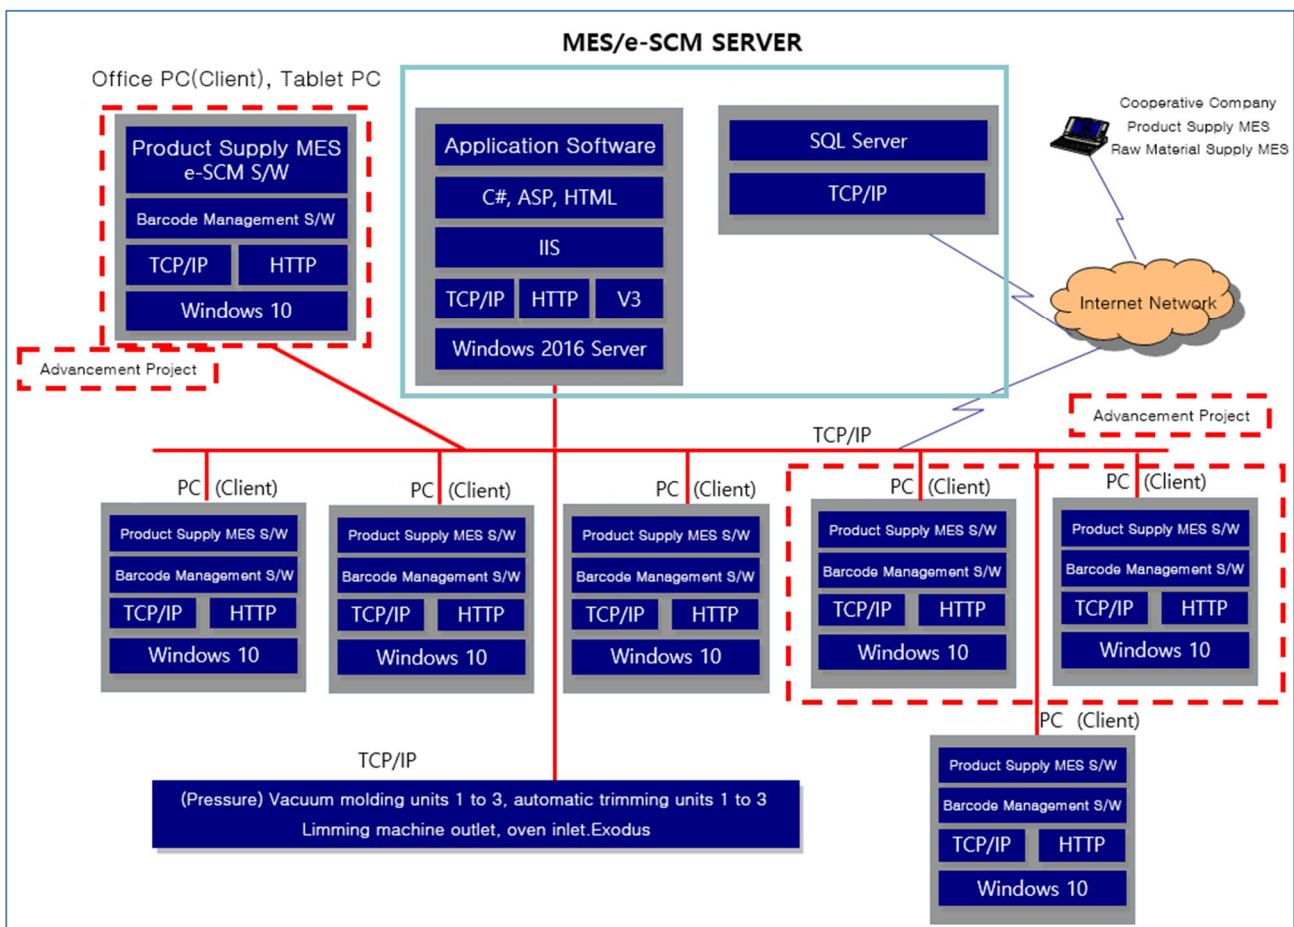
MES/e-SCM SERVER

Office PC(Client), Tablet PC

Product Supply MES e-SCM S/W

Barcode Management S/W

TCP/IP HTTP

Windows 10

Advancement Project

Application Software

C#, ASP, HTML

IIS

TCP/IP HTTP V3

Windows 2016 Server

SQL Server

TCP/IP

Cooperative Company
Product Supply MES
Raw Material Supply MES

Internet Network

Advancement Project

TCP/IP

PC (Client)

Product Supply MES S/W

Barcode Management S/W

TCP/IP HTTP

Windows 10

PC (Client)

Product Supply MES S/W

Barcode Management S/W

TCP/IP HTTP

Windows 10

PC (Client)

Product Supply MES S/W

Barcode Management S/W

TCP/IP HTTP

Windows 10

PC (Client)

Product Supply MES S/W

Barcode Management S/W

TCP/IP HTTP

Windows 10

PC (Client)

Product Supply MES S/W

Barcode Management S/W

TCP/IP HTTP

Windows 10

PC (Client)

Product Supply MES S/W

Barcode Management S/W

TCP/IP HTTP

Windows 10

TCP/IP

(Pressure) Vacuum molding units 1 to 3, automatic trimming units 1 to 3
Limming machine outlet, oven inlet.Exodus